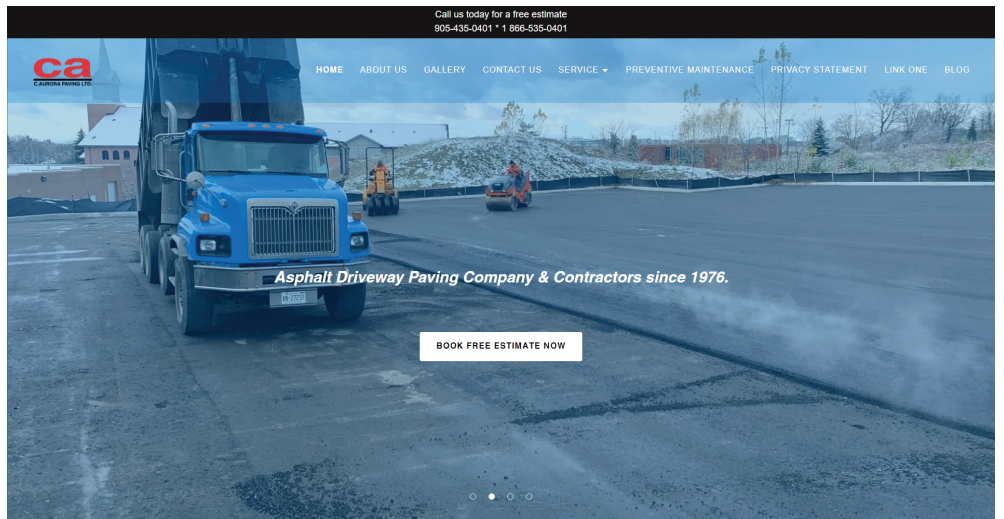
Call us today for a free estimate
905-435-0401 * 1 866-535-0401

ca
C AURORA PAVING LTD.

HOME ABOUT US GALLERY CONTACT US SERVICE PREVENTIVE MAINTENANCE PRIVACY STATEMENT LINK ONE BLOG

Asphalt Driveway Paving Company & Contractors since 1976.

BOOK FREE ESTIMATE NOW